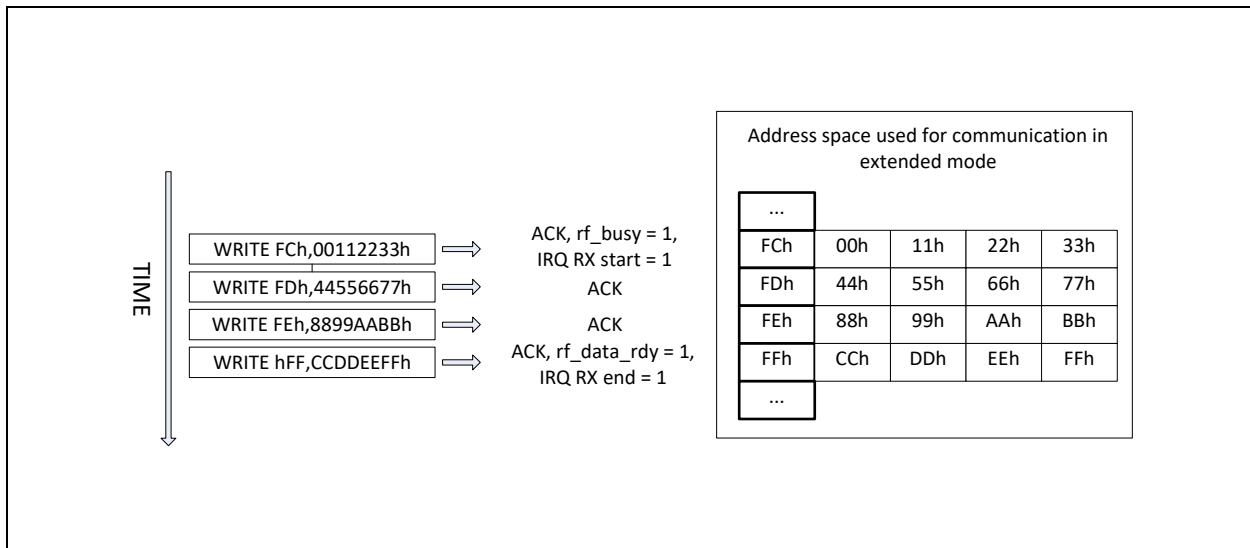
TIME

WRITE FCh,00112233h

ACK, rf_busy = 1, IRQ RX start = 1

WRITE FDh,44556677h

ACK

WRITE FEh,8899AABBh

ACK

WRITE hFF,CCDDEEFFh

ACK, rf_data_rdy = 1, IRQ RX end = 1

Address space used for communication in extended mode

| ... | | | | |
|---|---|---|---|---|
| FCh | 00h | 11h | 22h | 33h |
| FDh | 44h | 55h | 66h | 77h |
| FEh | 88h | 99h | AAh | BBh |
| FFh | CCh | DDh | EEh | FFh |
| ... | | | | |